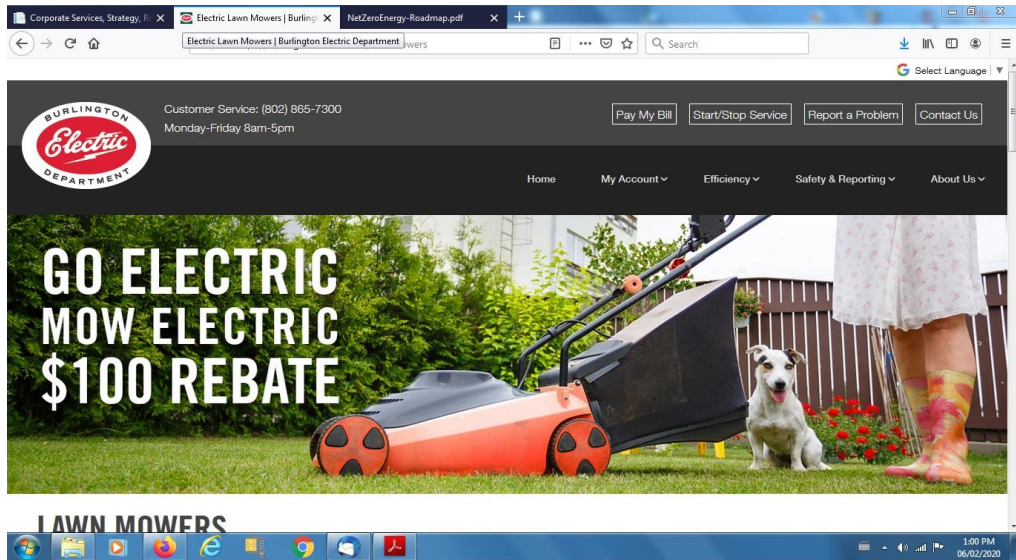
Corporate Services, Strategy, R
Electric Lawn Mowers | Burlingt
NetZeroEnergy-Roadmap.pdf

Electric Lawn Mowers | Burlington Electric Department
wers

Search

Select Language

BURLINGTON
Electric
DEPARTMENT

Customer Service: (802) 865-7300
Monday-Friday 8am-5pm

Pay My Bill
Start/Stop Service
Report a Problem
Contact Us

Home
My Account
Efficiency
Safety & Reporting
About Us

GO ELECTRIC
MOW ELECTRIC
$100 REBATE

LAWN MOWERS

1:00 PM
06/02/2020